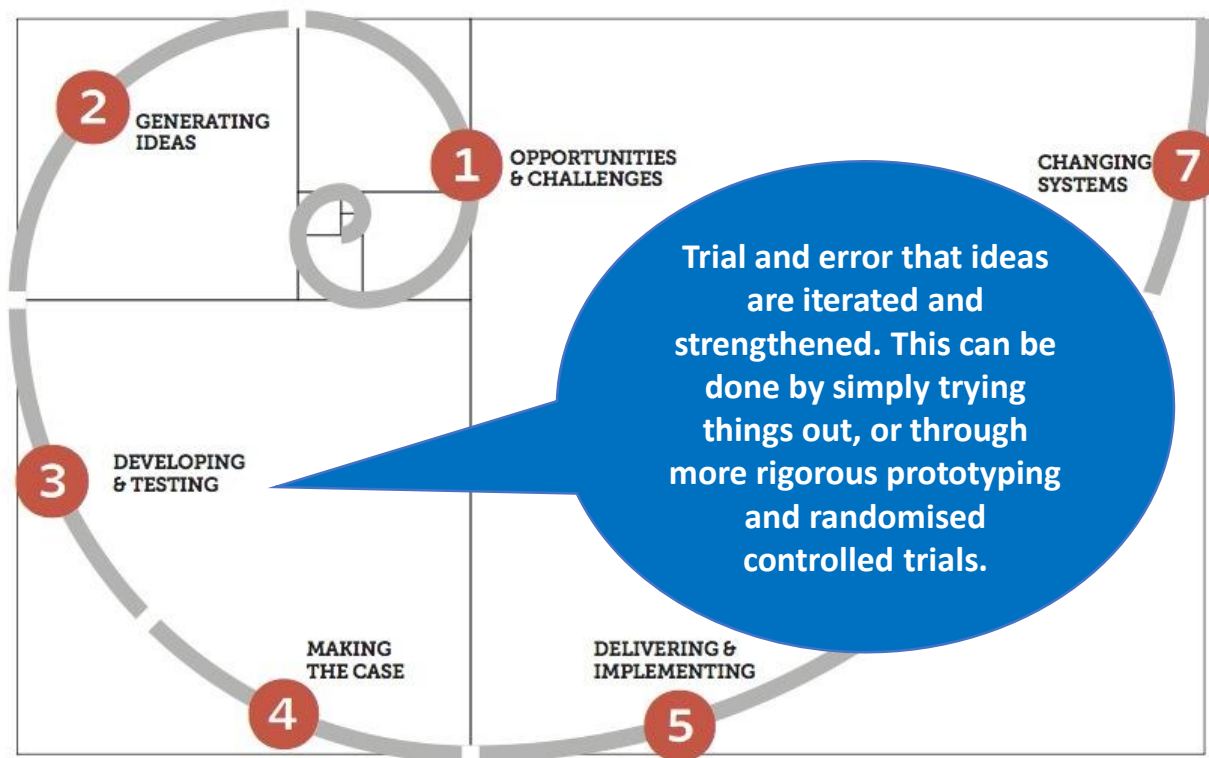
2 GENERATING IDEAS

1 OPPORTUNITIES & CHALLENGES

CHANGING SYSTEMS 7

Trial and error that ideas are iterated and strengthened. This can be done by simply trying things out, or through more rigorous prototyping and randomised controlled trials.

3 DEVELOPING & TESTING

MAKING THE CASE

4

DELIVERING & IMPLEMENTING

5